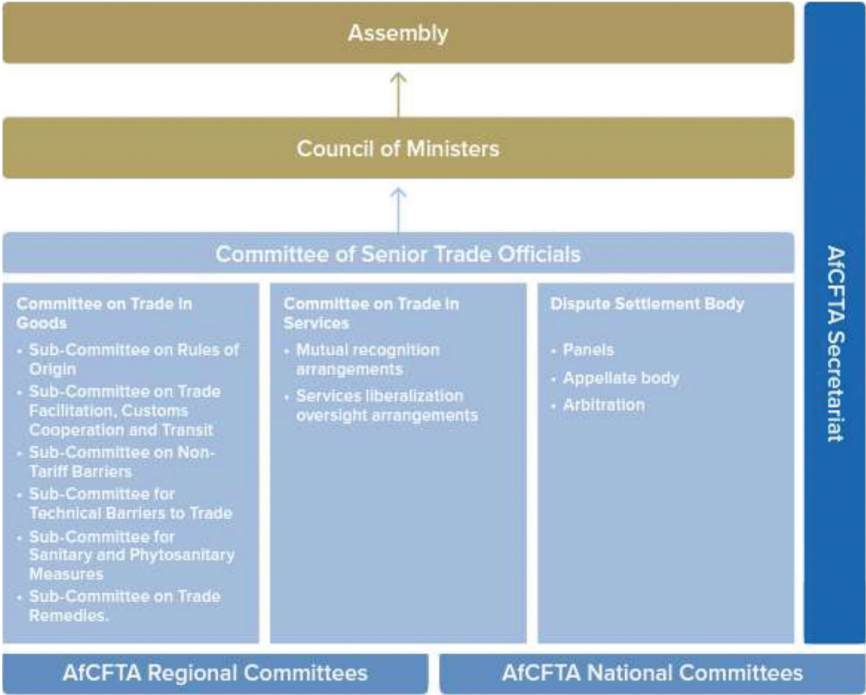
Assembly

Council of Ministers

Committee of Senior Trade Officials

Committee on Trade in Goods

- Sub-Committee on Rules of Origin
- Sub-Committee on Trade Facilitation, Customs Cooperation and Transit
- Sub-Committee on Non-Tariff Barriers
- Sub-Committee for Technical Barriers to Trade
- Sub-Committee for Sanitary and Phytosanitary Measures
- Sub-Committee on Trade Remedies.

Committee on Trade in Services

- Mutual recognition arrangements
- Services liberalization oversight arrangements

Dispute Settlement Body

- Panels
- Appellate body
- Arbitration

AfCFTA Secretariat

AfCFTA Regional Committees

AfCFTA National Committees